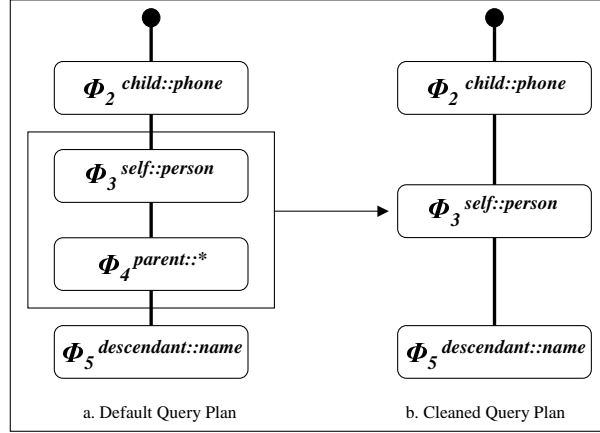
$\Phi_2^{child::phone}$

$\Phi_3^{self::person}$

$\Phi_4^{parent::*}$

$\Phi_5^{descendant::name}$

a. Default Query Plan

$\Phi_2^{child::phone}$

$\Phi_3^{self::person}$

$\Phi_5^{descendant::name}$

b. Cleaned Query Plan